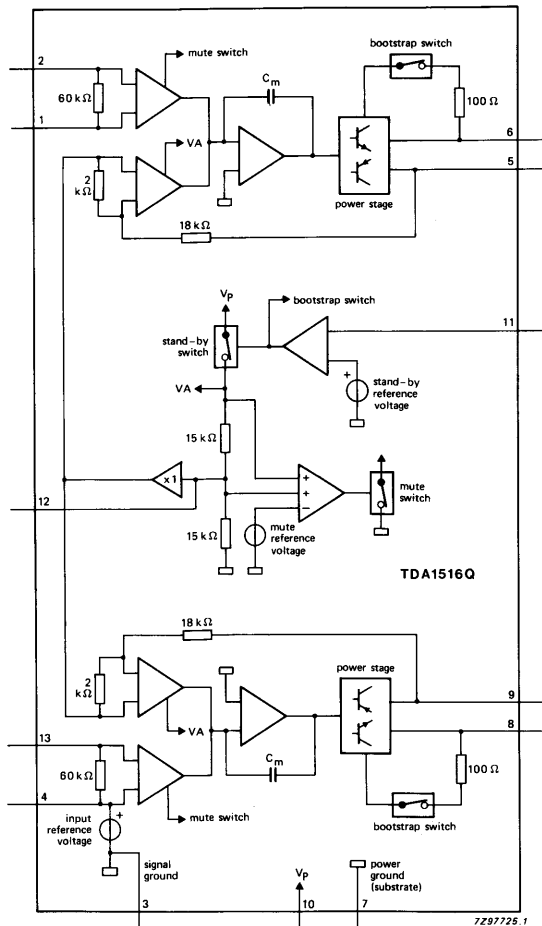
mute switch
bootstrap switch
2
60 kΩ
1
$C_m$
100 Ω
6
VA
5
2 kΩ
power stage
18 kΩ
$V_P$
bootstrap switch
11
stand-by switch
stand-by reference voltage
VA
15 kΩ
x1
+
+
−
mute switch
12
15 kΩ
mute reference voltage
TDA1516Q
18 kΩ
power stage
2 kΩ
9
VA
8
13
60 kΩ
$C_m$
100 Ω
4
mute switch
bootstrap switch
input reference voltage
+
signal ground
$V_P$
power ground (substrate)
3
10
7
7Z97725.1